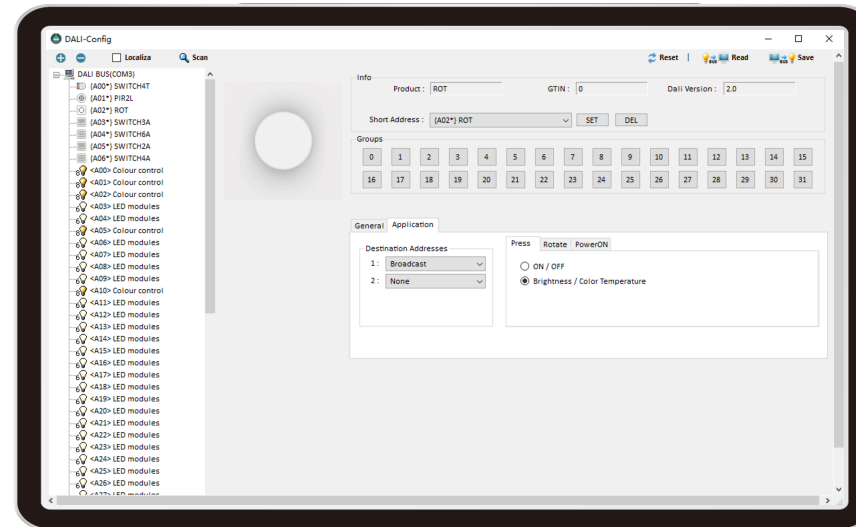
DALI-Config

Localiza Scan

Reset | Read Save

DALI BUS(COM3)
{A00*} SWITCH4T
{A01*} PIR2L
{A02*} ROT
{A03*} SWITCH3A
{A04*} SWITCH6A
{A05*} SWITCH2A
{A06*} SWITCH4A
<A00> Colour control
<A01> Colour control
<A02> Colour control
<A03> LED modules
<A04> LED modules
<A05> Colour control
<A06> LED modules
<A07> LED modules
<A08> LED modules
<A09> LED modules
<A10> Colour control
<A11> LED modules
<A12> LED modules
<A13> LED modules
<A14> LED modules
<A15> LED modules
<A16> LED modules
<A17> LED modules
<A18> LED modules
<A19> LED modules
<A20> LED modules
<A21> LED modules
<A22> LED modules
<A23> LED modules
<A24> LED modules
<A25> LED modules
<A26> LED modules
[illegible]

Info
Product : ROT
GTIN : 0
Dali Version : 2.0

Short Address : {A02*} ROT
SET DEL

Groups
| 0 | 1 | 2 | 3 | 4 | 5 | 6 | 7 | 8 | 9 | 10 | 11 | 12 | 13 | 14 | 15 |
|---|---|---|---|---|---|---|---|---|---|---|---|---|---|---|---|
| 16 | 17 | 18 | 19 | 20 | 21 | 22 | 23 | 24 | 25 | 26 | 27 | 28 | 29 | 30 | 31 |

General Application

Destination Addresses
1 : Broadcast
2 : None

Press Rotate PowerON
ON / OFF
Brightness / Color Temperature